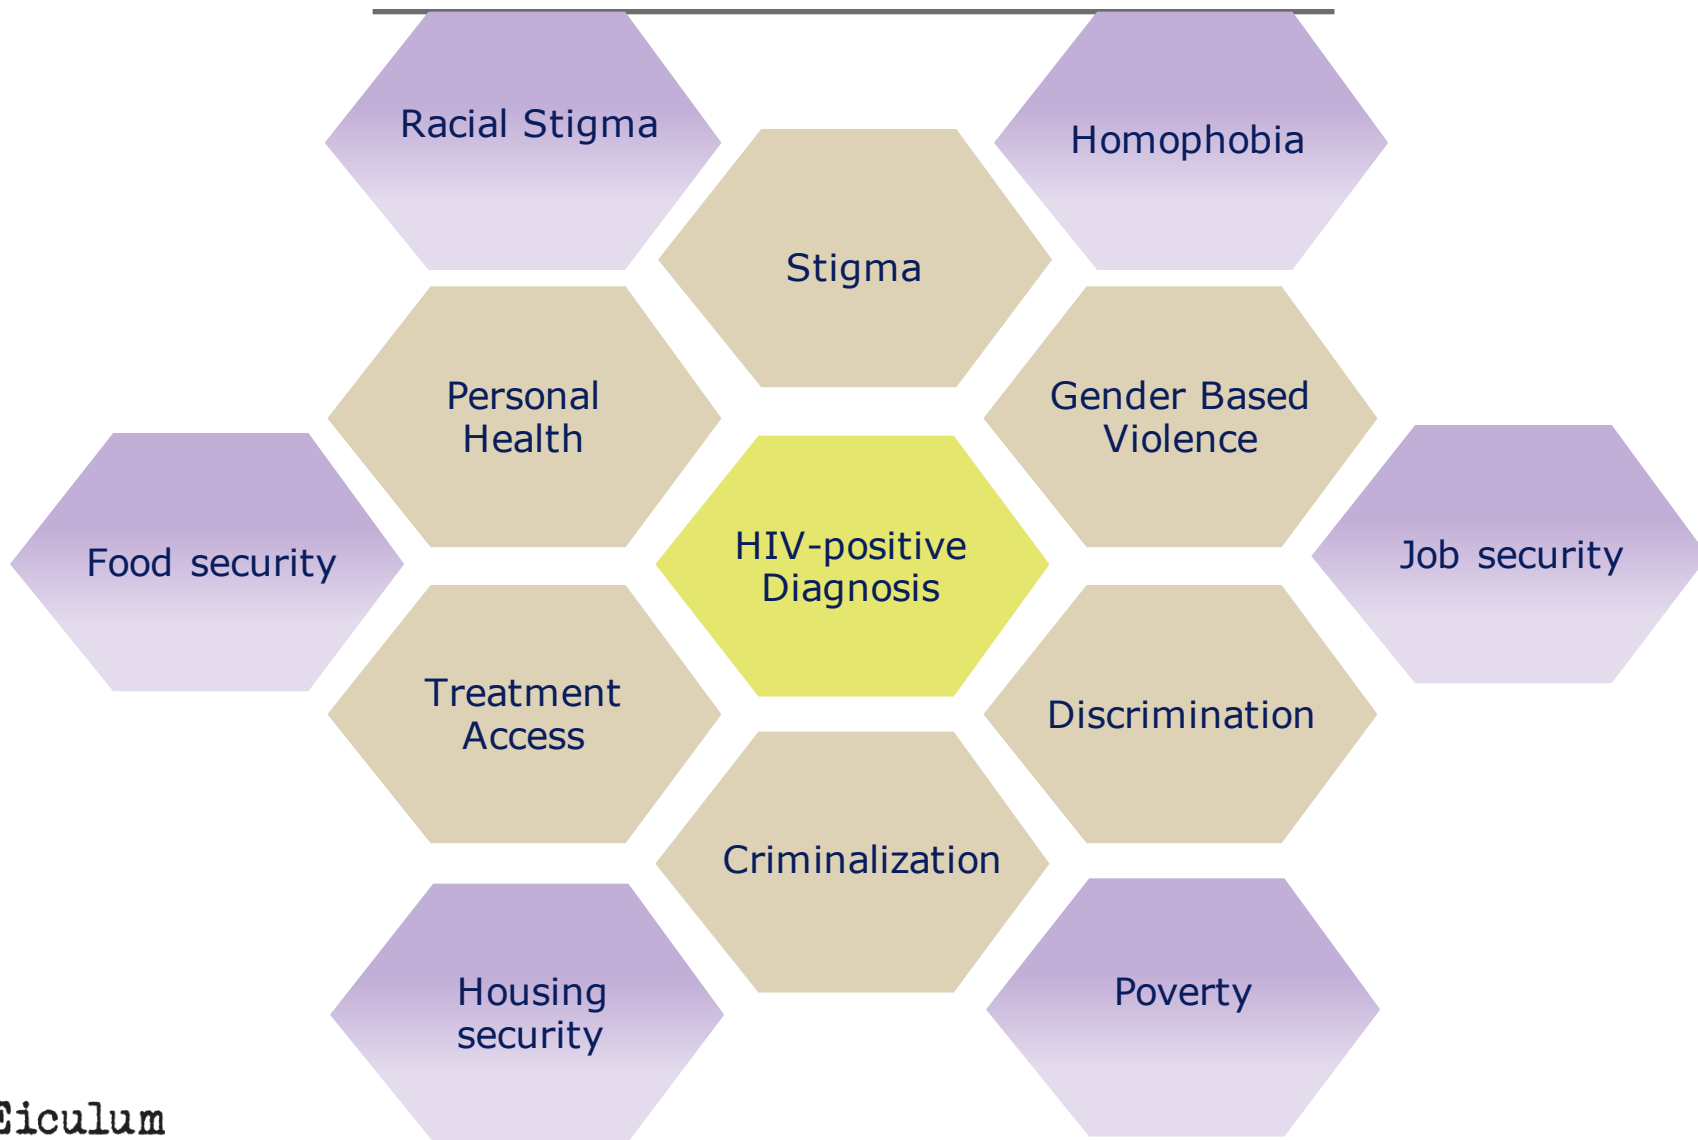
Racial Stigma

Homophobia

Stigma

Personal Health

Gender Based Violence

Food security

HIV-positive Diagnosis

Job security

Treatment Access

Discrimination

Criminalization

Housing security

Poverty

Eiculum